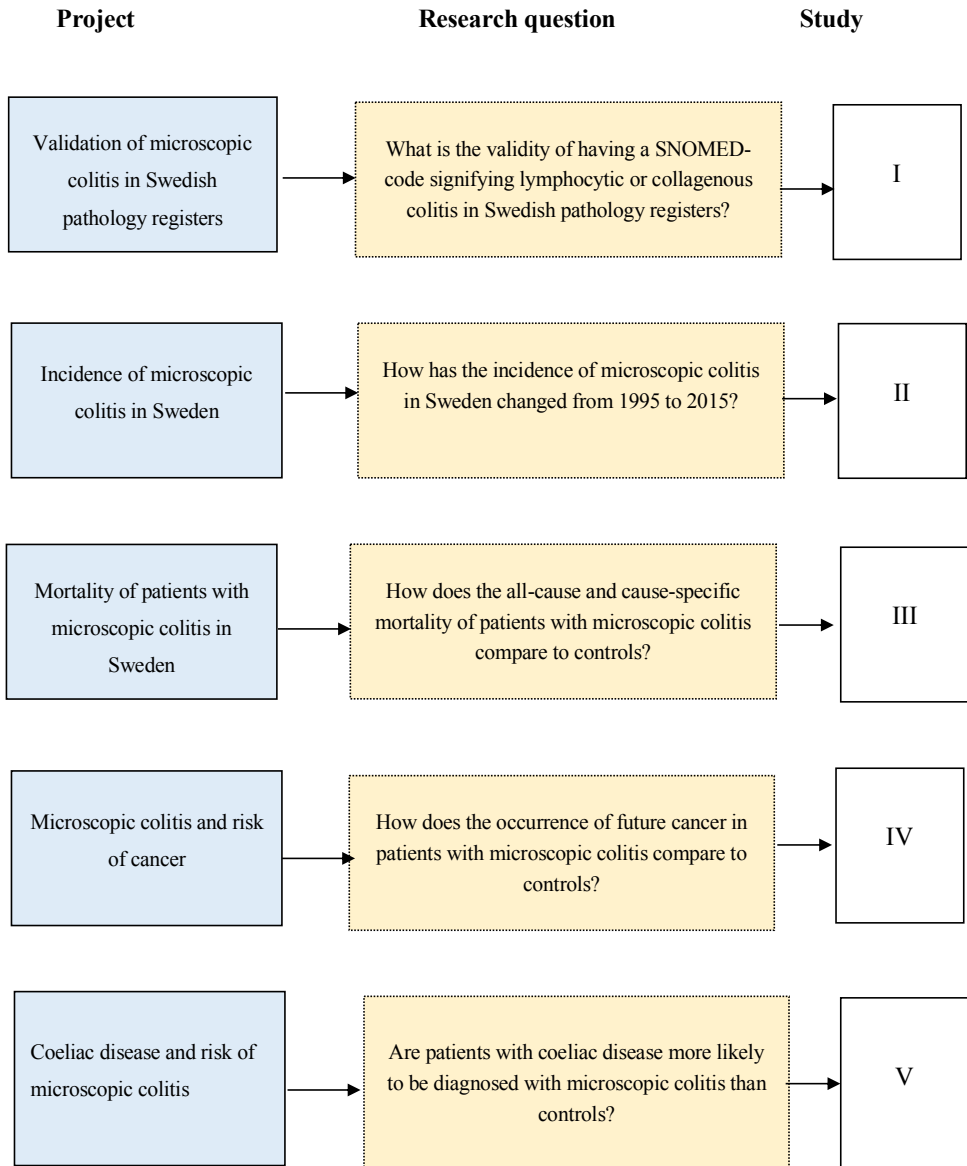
Project

Research question

Study

Validation of microscopic colitis in Swedish pathology registers

What is the validity of having a SNOMED-code signifying lymphocytic or collagenous colitis in Swedish pathology registers?

I

Incidence of microscopic colitis in Sweden

How has the incidence of microscopic colitis in Sweden changed from 1995 to 2015?

II

Mortality of patients with microscopic colitis in Sweden

How does the all-cause and cause-specific mortality of patients with microscopic colitis compare to controls?

III

Microscopic colitis and risk of cancer

How does the occurrence of future cancer in patients with microscopic colitis compare to controls?

IV

Coeliac disease and risk of microscopic colitis

Are patients with coeliac disease more likely to be diagnosed with microscopic colitis than controls?

V